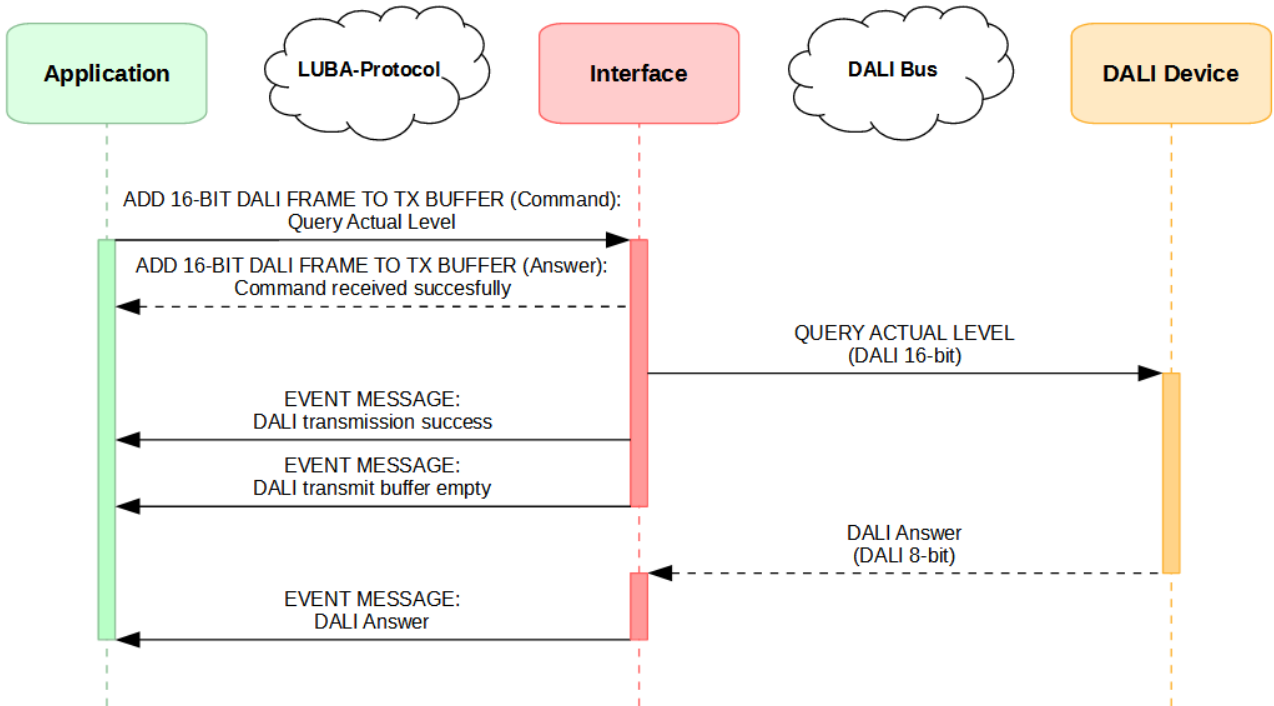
Application

LUBA-Protocol

Interface

DALI Bus

DALI Device

ADD 16-BIT DALI FRAME TO TX BUFFER (Command): Query Actual Level

ADD 16-BIT DALI FRAME TO TX BUFFER (Answer): Command received succesfully

QUERY ACTUAL LEVEL (DALI 16-bit)

EVENT MESSAGE: DALI transmission success

EVENT MESSAGE: DALI transmit buffer empty

DALI Answer (DALI 8-bit)

EVENT MESSAGE: DALI Answer